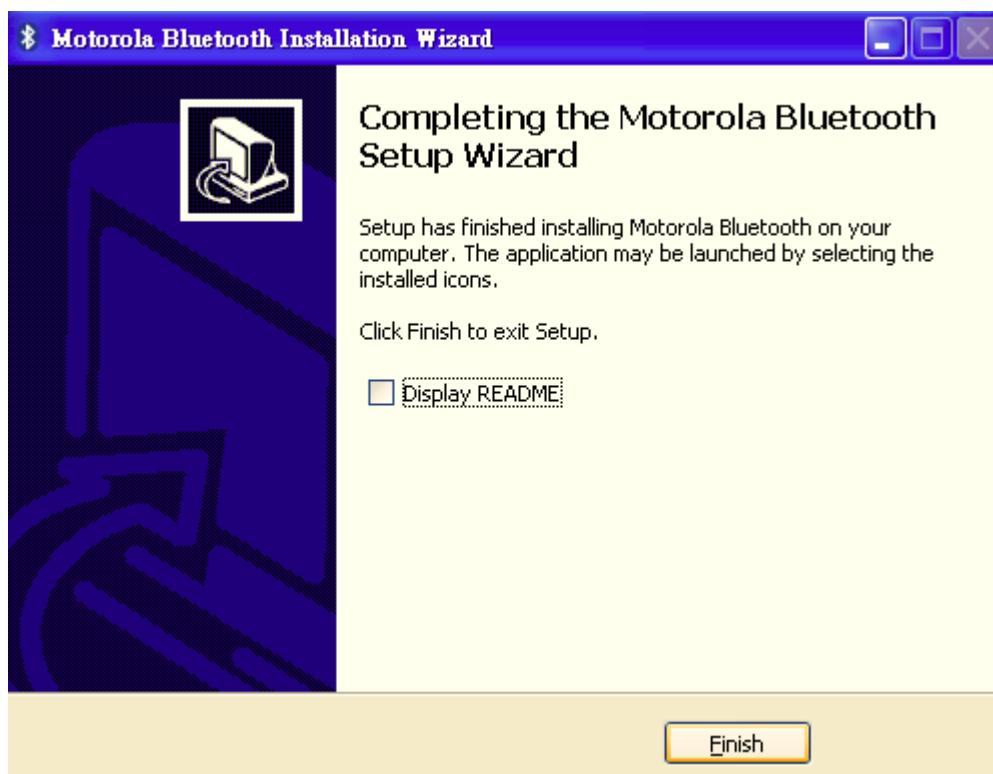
Motorola Bluetooth Installation Wizard

Completing the Motorola Bluetooth Setup Wizard

Setup has finished installing Motorola Bluetooth on your computer. The application may be launched by selecting the installed icons.

Click Finish to exit Setup.

Display README

Finish